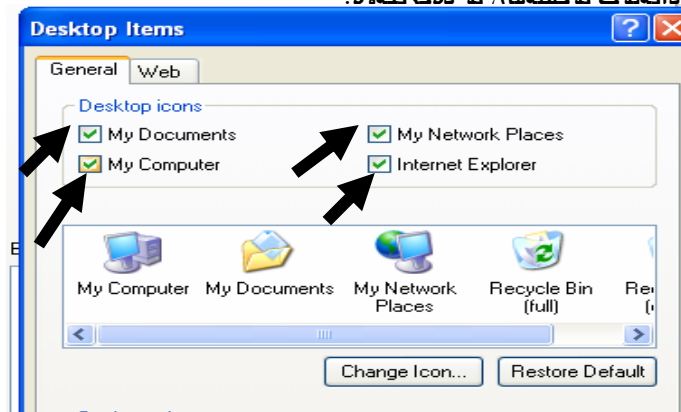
Desktop Items

General | Web

Desktop icons
My Documents
My Network Places
My Computer
Internet Explorer

My Computer
My Documents
My Network Places
Recycle Bin (full)
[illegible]

Change Icon...
Restore Default